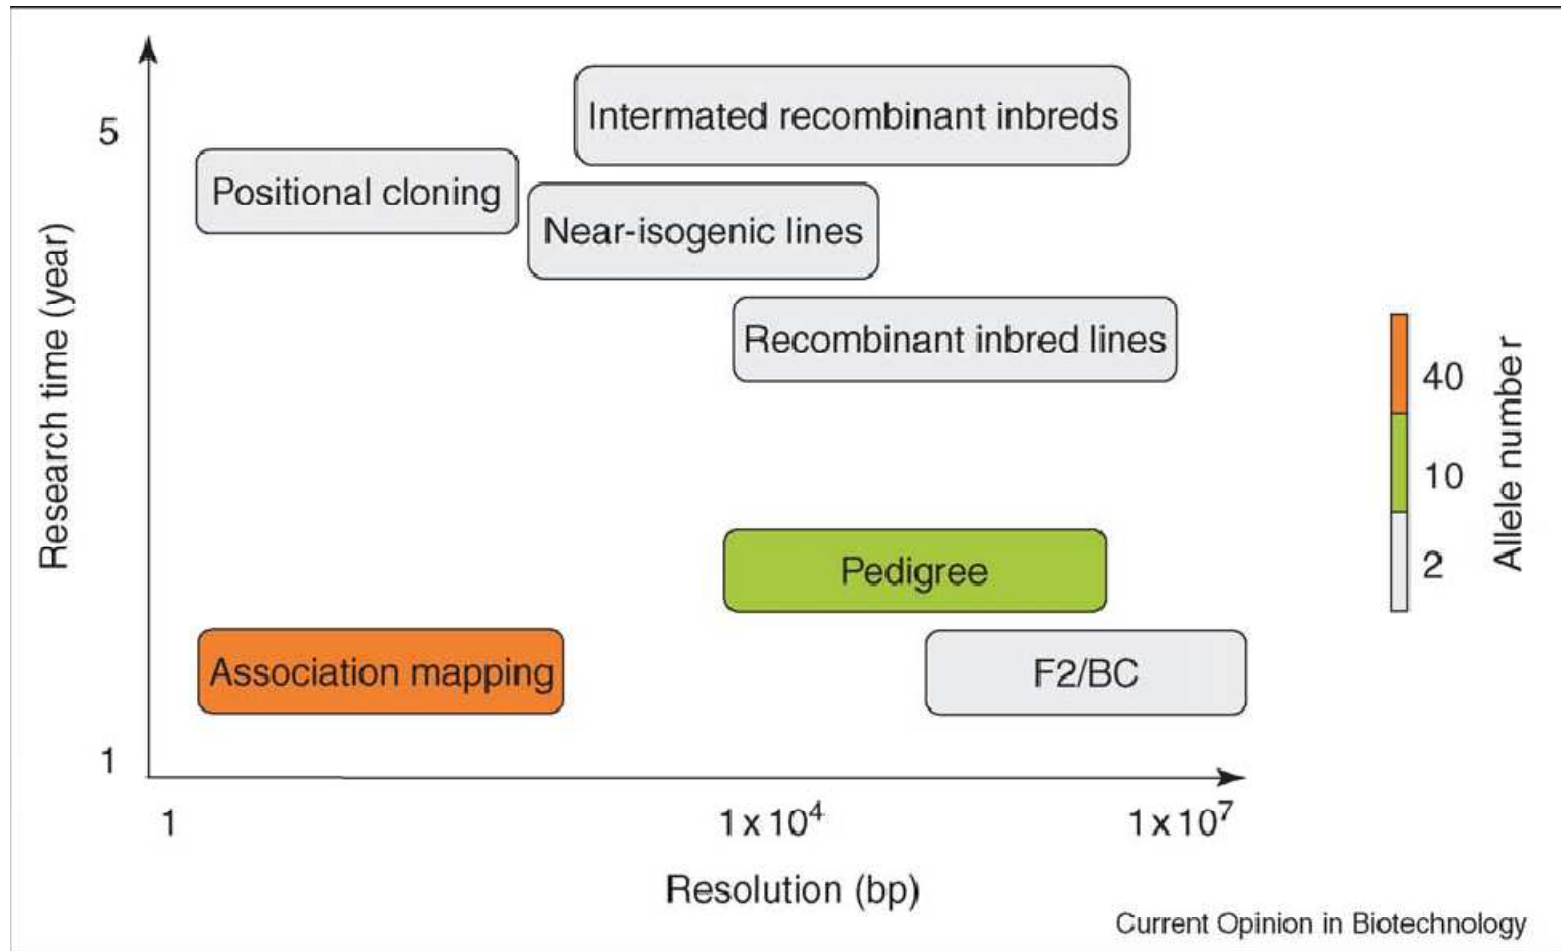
Research time (year)

5

1

Intermated recombinant inbreds

Positional cloning

Near-isogenic lines

Recombinant inbred lines

Pedigree

Association mapping

F2/BC

1

$1 \times 10^4$

$1 \times 10^7$

Resolution (bp)

40

10

2

Allele number

Current Opinion in Biotechnology